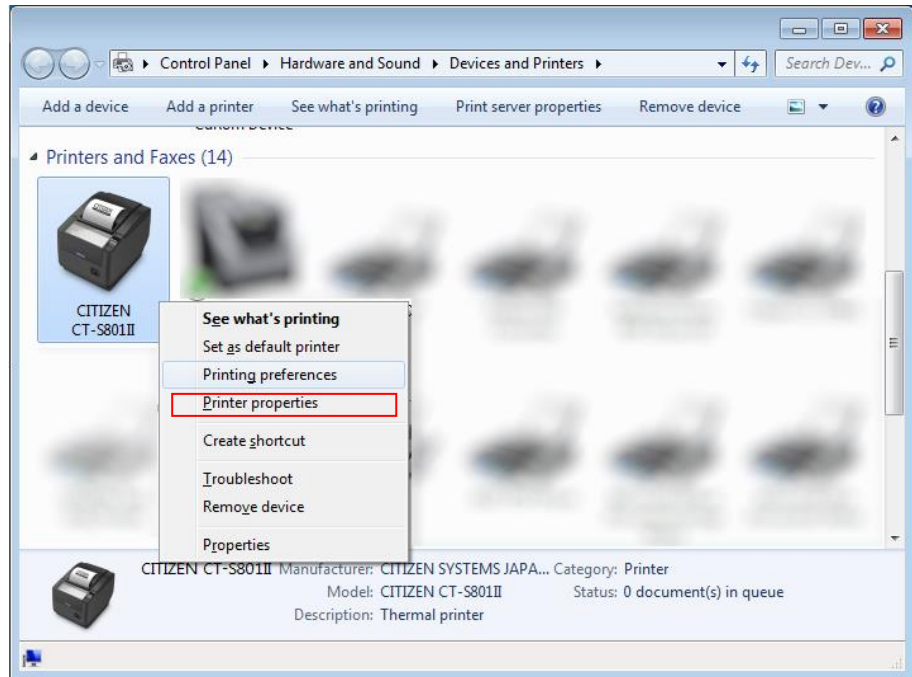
Control Panel ▸ Hardware and Sound ▸ Devices and Printers ▸

Search Dev...

Add a device   Add a printer   See what's printing   Print server properties   Remove device

Printers and Faxes (14)

CITIZEN CT-S801II

See what's printing
Set as default printer
Printing preferences
Printer properties
Create shortcut
Troubleshoot
Remove device
Properties

CITIZEN CT-S801II Manufacturer: CITIZEN SYSTEMS JAPA... Category: Printer
Model: CITIZEN CT-S801II Status: 0 document(s) in queue
Description: Thermal printer